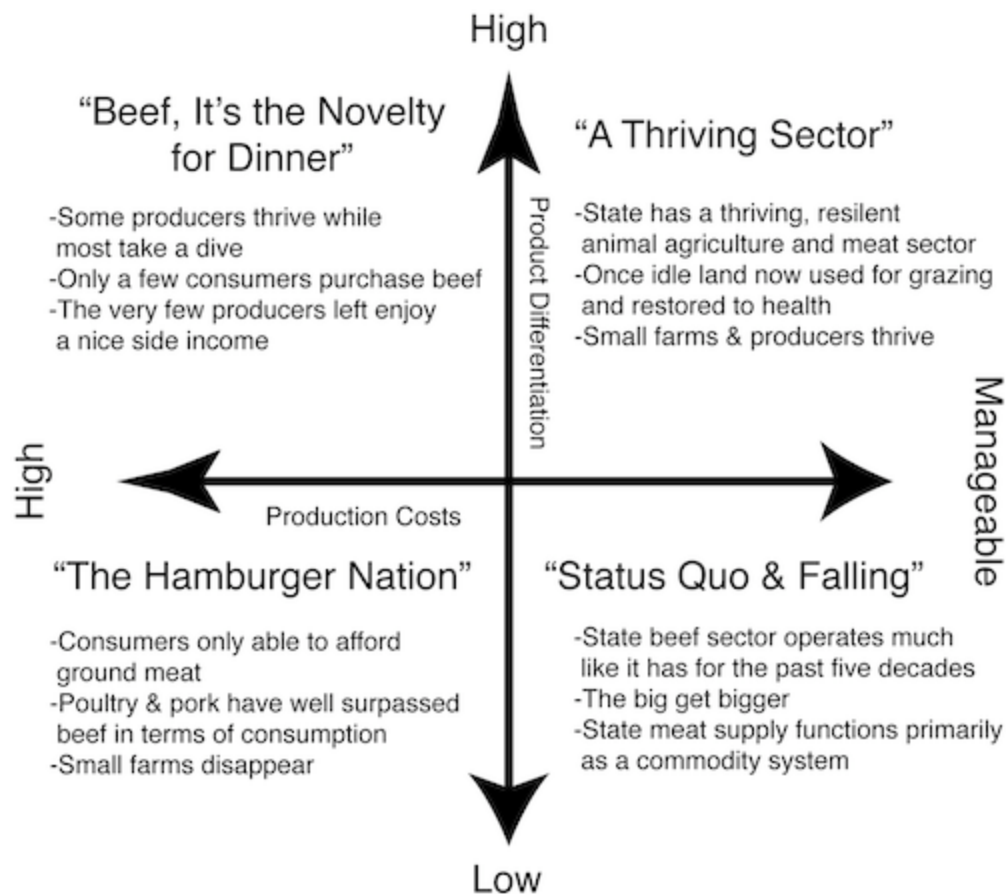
High

"Beef, It's the Novelty for Dinner"

-Some producers thrive while most take a dive
-Only a few consumers purchase beef
-The very few producers left enjoy a nice side income

"A Thriving Sector"

-State has a thriving, resilent animal agriculture and meat sector
-Once idle land now used for grazing and restored to health
-Small farms & producers thrive

Product Differentiation

High

Production Costs

Manageable

"The Hamburger Nation"

-Consumers only able to afford ground meat
-Poultry & pork have well surpassed beef in terms of consumption
-Small farms disappear

"Status Quo & Falling"

-State beef sector operates much like it has for the past five decades
-The big get bigger
-State meat supply functions primarily as a commodity system

Low